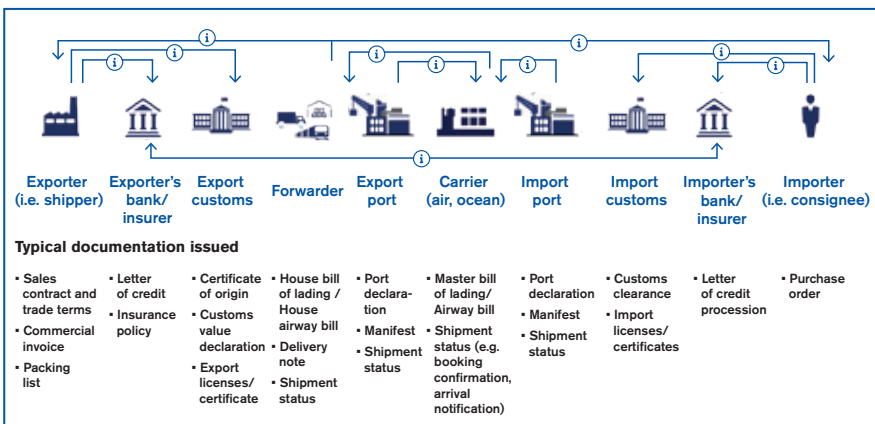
i i i i i i i i i i

Exporter (i.e. shipper)

Exporter's bank/ insurer

Export customs

Forwarder

Export port

Carrier (air, ocean)

Import port

Import customs

Importer's bank/ insurer

Importer (i.e. consignee)

Typical documentation issued

- Sales contract and trade terms
- Commercial invoice
- Packing list

- Letter of credit
- Insurance policy

- Certificate of origin
- Customs value declaration
- Export licenses/ certificate

- House bill of lading / House airway bill
- Delivery note
- Shipment status

- Port declaration
- Manifest
- Shipment status

- Master bill of lading/ Airway bill
- Shipment status (e.g. booking confirmation, arrival notification)

- Port declaration
- Manifest
- Shipment status

- Customs clearance
- Import licenses/ certificates

- Letter of credit procession

- Purchase order